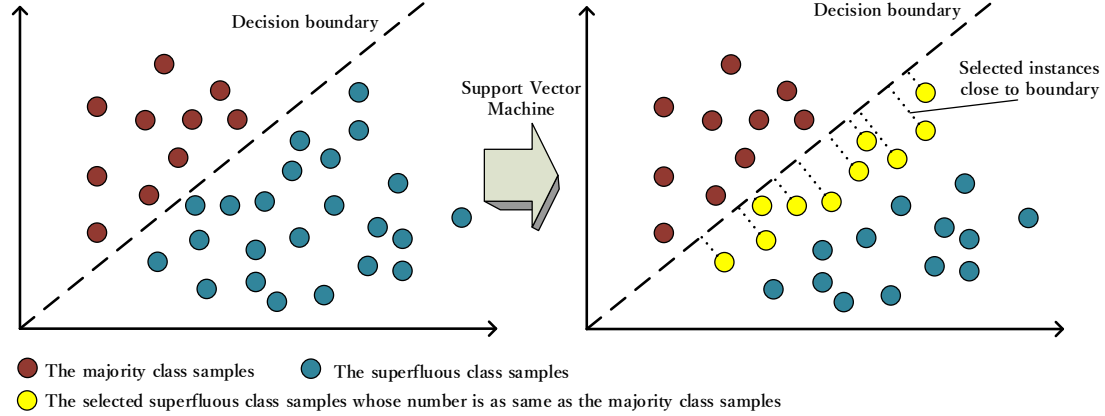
Decision boundary

Support Vector Machine

Decision boundary

Selected instances close to boundary

The majority class samples

The superfluous class samples

The selected superfluous class samples whose number is as same as the majority class samples